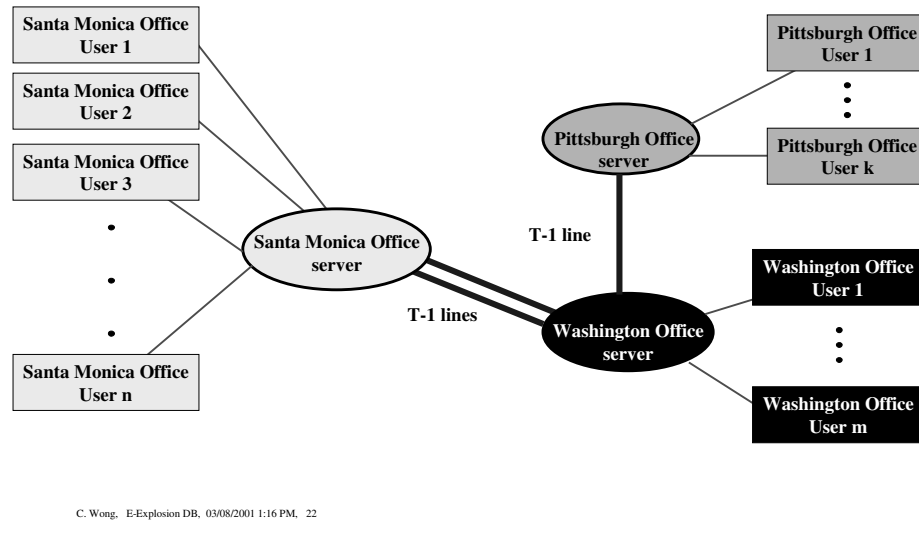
Santa Monica Office User 1

Santa Monica Office User 2

Santa Monica Office User 3

•

•

•

Santa Monica Office User n

Santa Monica Office server

T-1 lines

Pittsburgh Office User 1

Pittsburgh Office server

Pittsburgh Office User k

T-1 line

Washington Office User 1

Washington Office server

Washington Office User m

C. Wong, E-Explosion DB, 03/08/2001 1:16 PM, 22